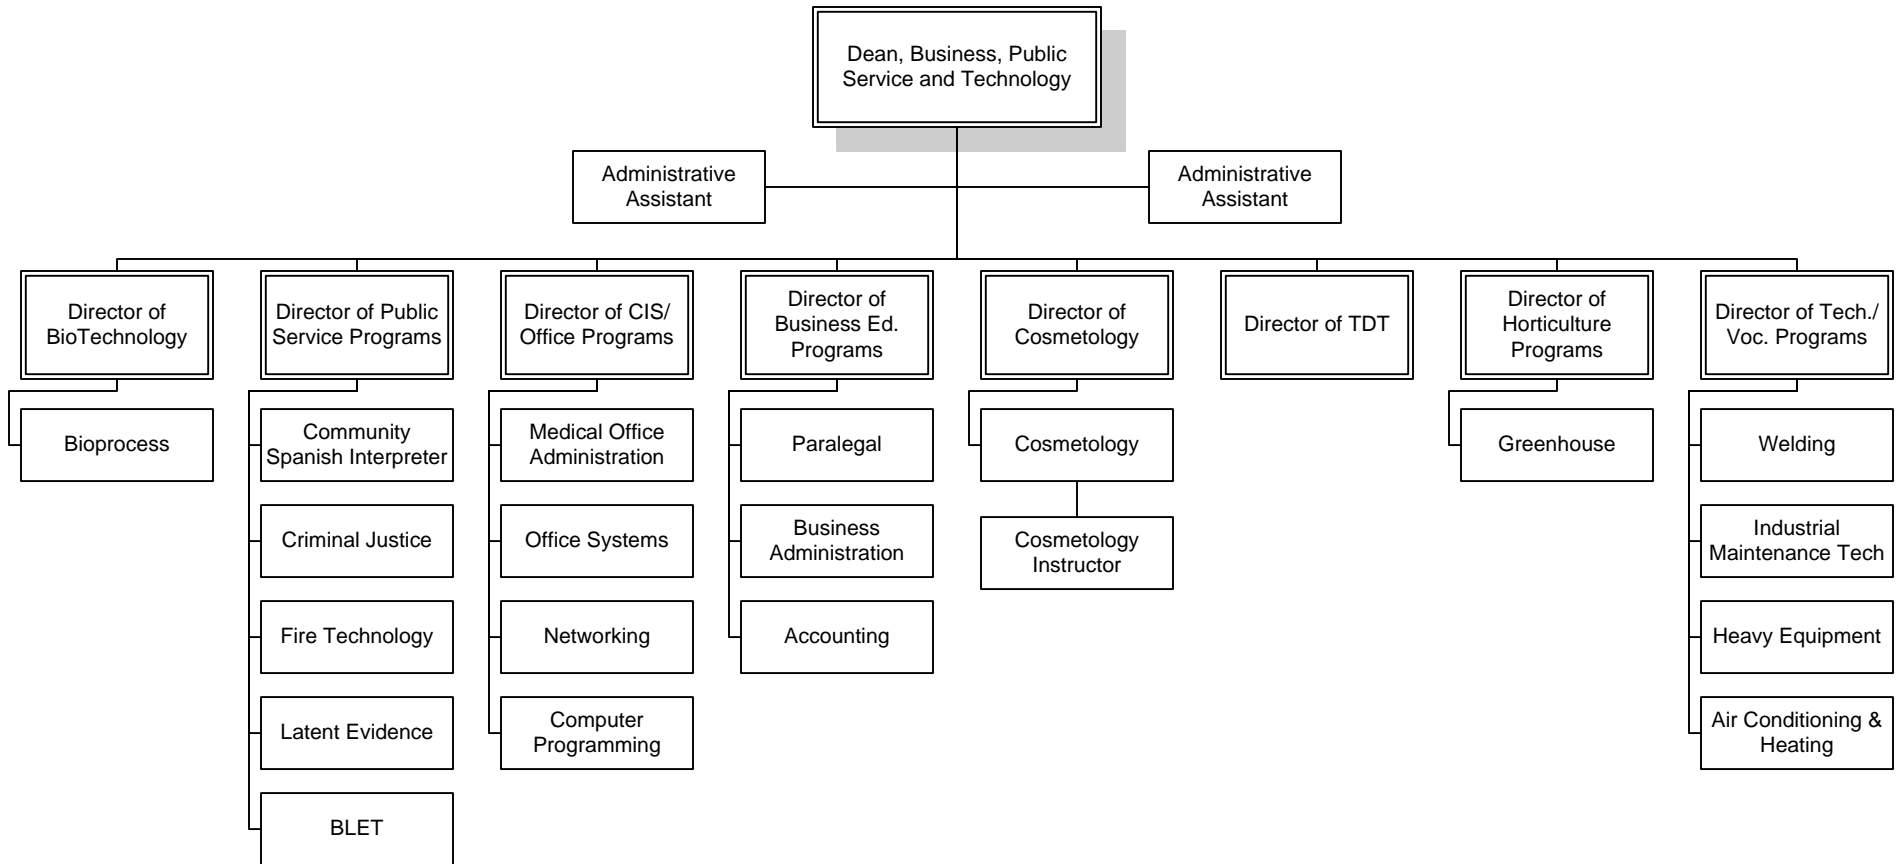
Dean, Business, Public Service and Technology

Administrative Assistant

Administrative Assistant

Director of BioTechnology

Bioprocess

Director of Public Service Programs

Community Spanish Interpreter

Criminal Justice

Fire Technology

Latent Evidence

BLET

Director of CIS/ Office Programs

Medical Office Administration

Office Systems

Networking

Computer Programming

Director of Business Ed. Programs

Paralegal

Business Administration

Accounting

Director of Cosmetology

Cosmetology

Cosmetology Instructor

Director of TDT

Director of Horticulture Programs

Greenhouse

Director of Tech./ Voc. Programs

Welding

Industrial Maintenance Tech

Heavy Equipment

Air Conditioning & Heating